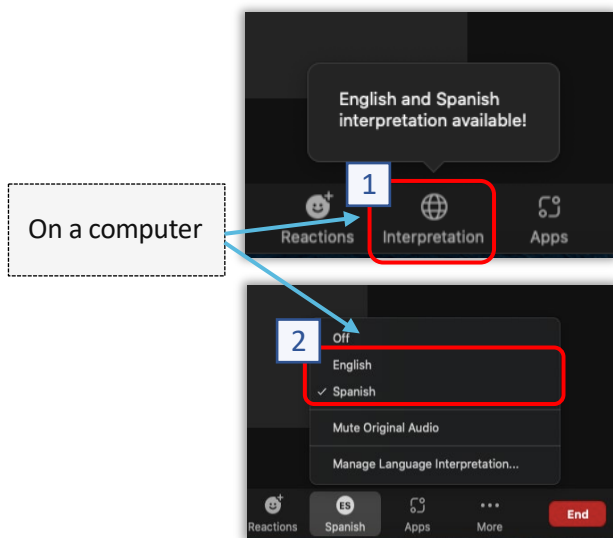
English and Spanish interpretation available!

1

Reactions

Interpretation

Apps

On a computer

2

Off

English

✓ Spanish

Mute Original Audio

Manage Language Interpretation...

Reactions

ES

Spanish

Apps

More

End